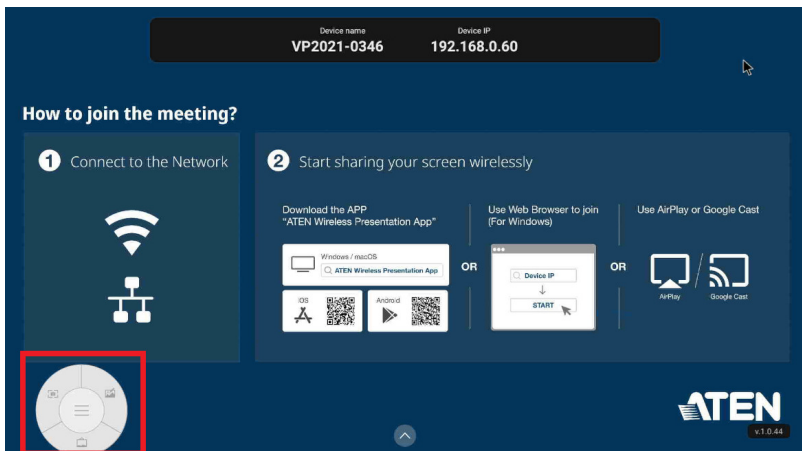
Device name
VP2021-0346

Device IP
192.168.0.60

How to join the meeting?

1 Connect to the Network

2 Start sharing your screen wirelessly

Download the APP
"ATEN Wireless Presentation App"

Windows / macOS
ATEN Wireless Presentation App

iOS

Android

OR

Use Web Browser to join
(For Windows)

Device IP
START

OR

Use AirPlay or Google Cast

AirPlay
Google Cast

ATEN
v.1.0.44